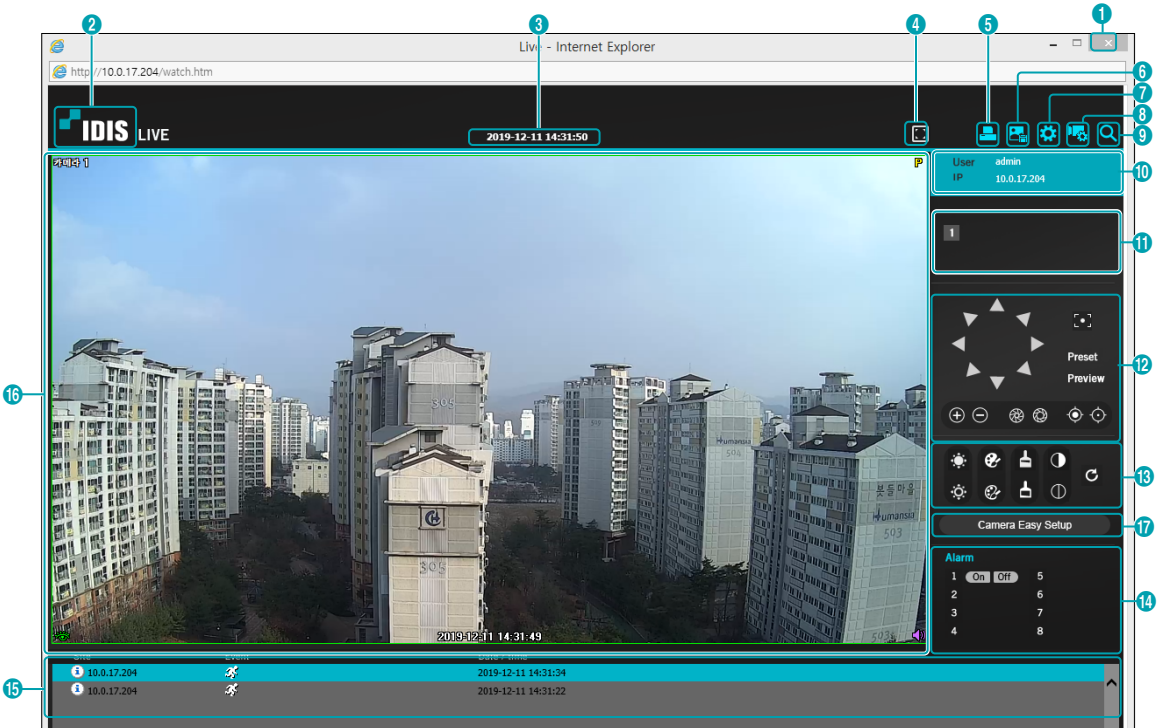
Live - Internet Explorer

http://10.0.17.204/watch.htm

IDIS LIVE

2019-12-11 14:31:50

카메라 1

P

2019-12-11 14:31:49

User admin
IP 10.0.17.204

1

Preset
Preview

Camera Easy Setup

Alarm
1 On Off 5
2 6
3 7
4 8

Site Event Date / Time
10.0.17.204 2019-12-11 14:31:34
10.0.17.204 2019-12-11 14:31:22

1 2 3 4 5 6 7 8 9 10 11 12 13 14 15 16 17